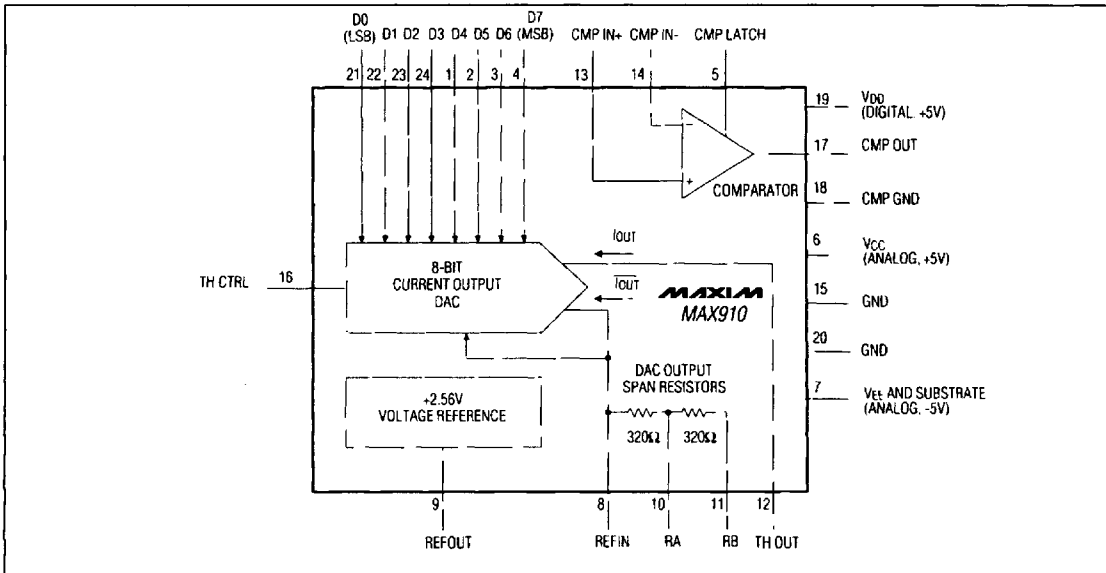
D0 (LSB) D1 D2 D3 D4 D5 D6 D7 (MSB) CMP IN+ CMP IN- CMP LATCH

21 22 23 24 1 2 3 4 13 14 5

19 $V_{DD}$ (DIGITAL, +5V)

17 CMP OUT

COMPARATOR

18 CMP GND

$I_{OUT}$

6 $V_{CC}$ (ANALOG, +5V)

TH CTRL 16

8-BIT CURRENT OUTPUT DAC

$\overline{I_{OUT}}$

MAXIM MAX910

15 GND

20 GND

DAC OUTPUT SPAN RESISTORS

+2.56V VOLTAGE REFERENCE

7 $V_{EE}$ AND SUBSTRATE (ANALOG, -5V)

320Ω 320Ω

9 8 10 11 12

REFOUT REFIN RA RB TH OUT